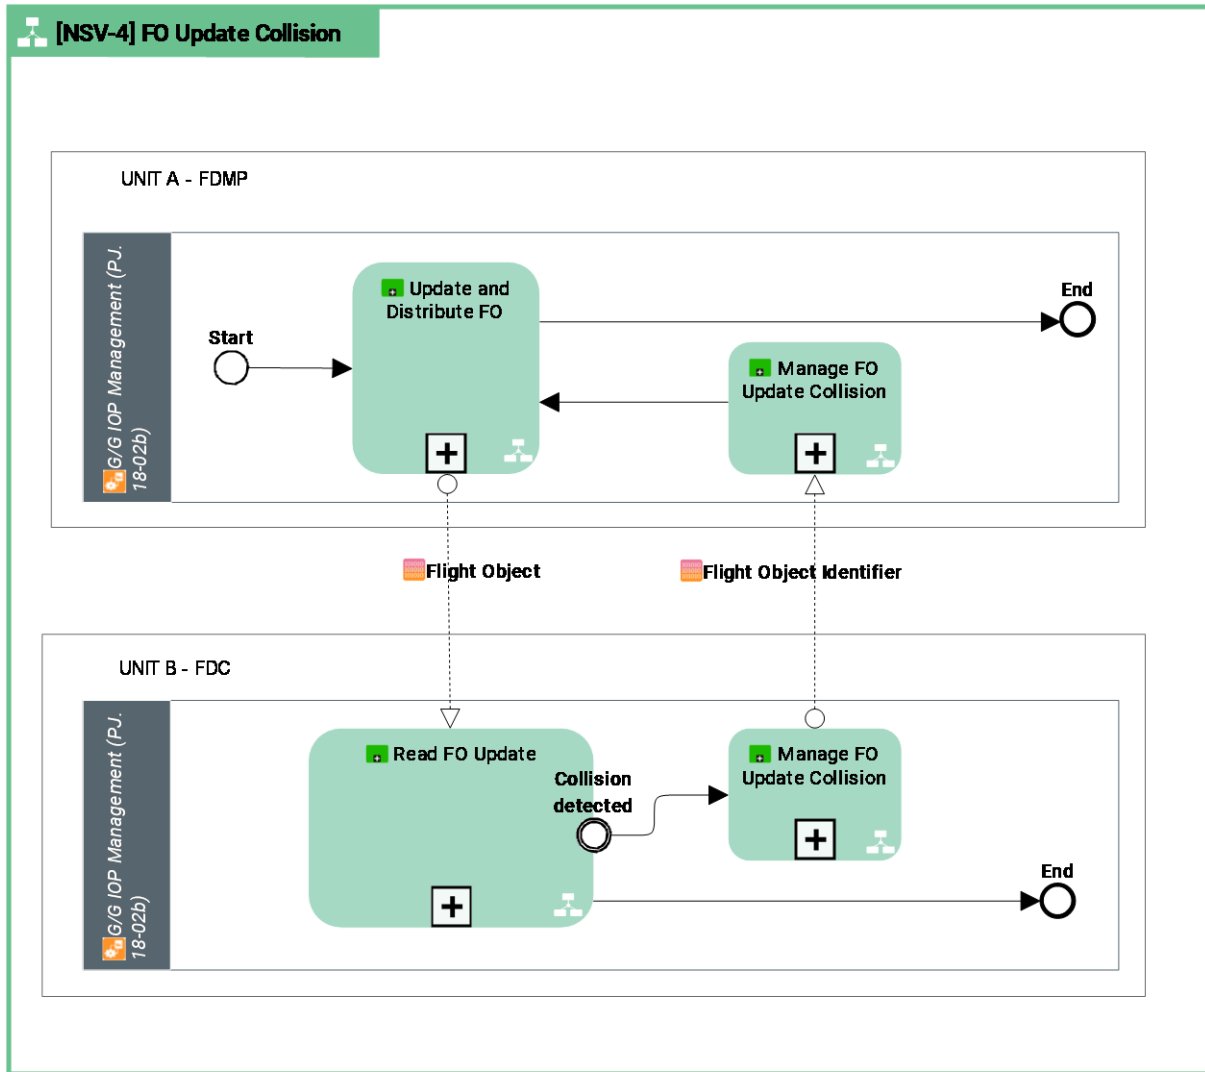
[NSV-4] FO Update Collision

UNIT A - FDMP

G/G IOP Management (PJ. 18-02b)

Start

Update and Distribute FO

End

Manage FO Update Collision

Flight Object

Flight Object Identifier

UNIT B - FDC

G/G IOP Management (PJ. 18-02b)

Read FO Update

Collision detected

Manage FO Update Collision

End